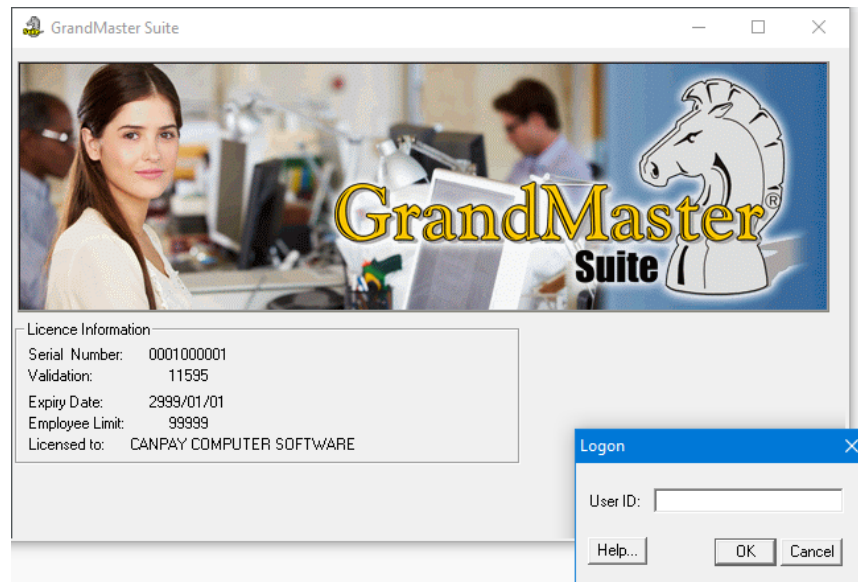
GrandMaster Suite

GrandMaster®
Suite

Licence Information
Serial Number: 0001000001
Validation: 11595
Expiry Date: 2999/01/01
Employee Limit: 99999
Licensed to: CANPAY COMPUTER SOFTWARE

Logon
User ID:
Help...
OK
Cancel